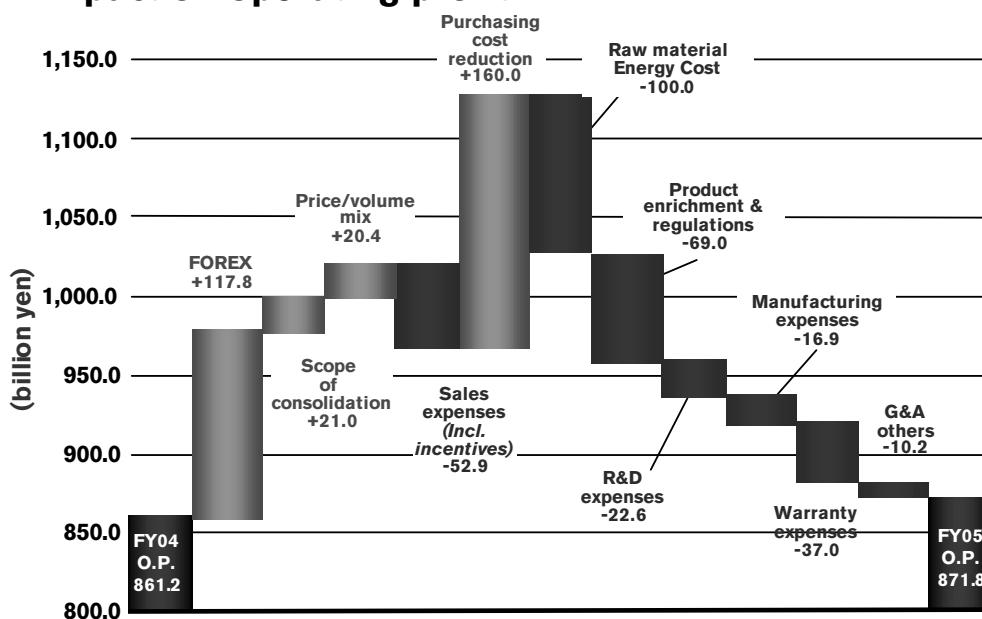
(billion yen)

1,150.0
1,100.0
1,050.0
1,000.0
950.0
900.0
850.0
800.0

FY04 O.P. 861.2

FOREX +117.8

Scope of consolidation +21.0

Price/volume mix +20.4

Sales expenses *(Incl. incentives)* -52.9

Purchasing cost reduction +160.0

Raw material Energy Cost -100.0

Product enrichment & regulations -69.0

R&D expenses -22.6

Manufacturing expenses -16.9

Warranty expenses -37.0

G&A others -10.2

FY05 O.P. 871.8